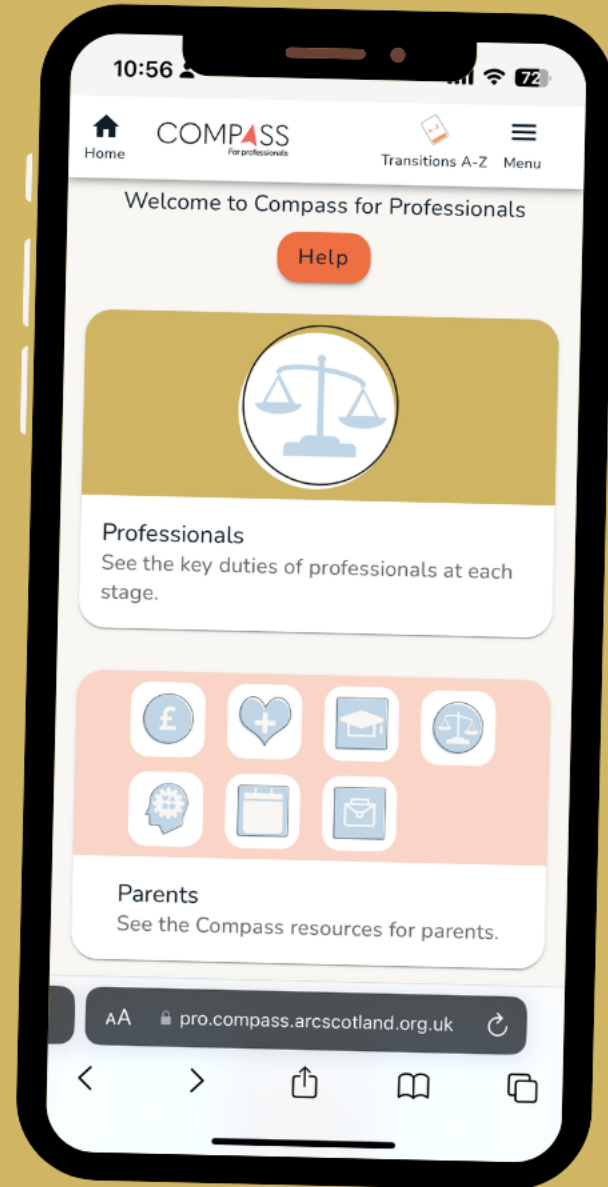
10:56

72

Home

COMPASS
For professionals

Transitions A-Z

Menu

Welcome to Compass for Professionals

Help

Professionals
See the key duties of professionals at each stage.

£

Parents
See the Compass resources for parents.

AA

pro.compass.arcscotland.org.uk